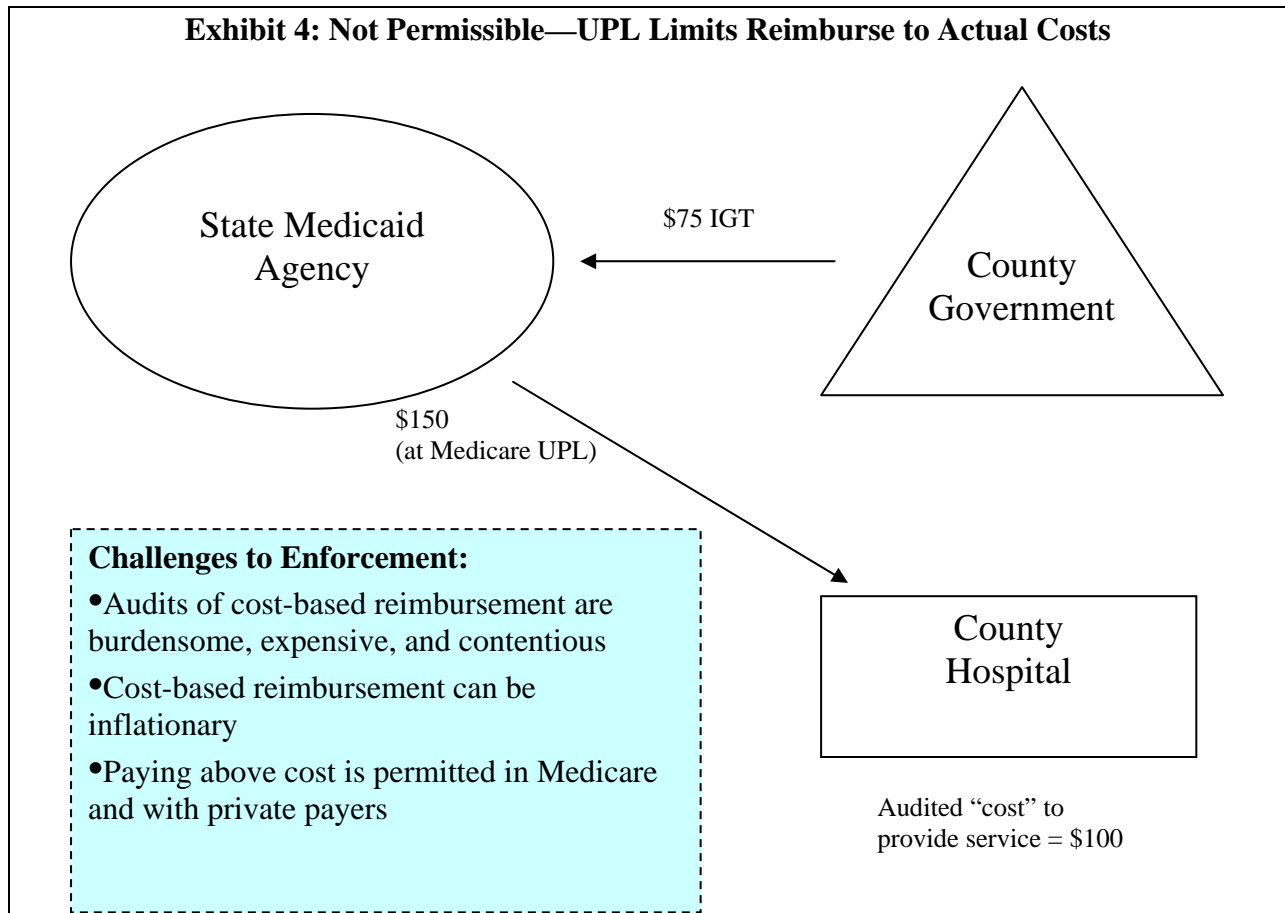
**Exhibit 4: Not Permissible—UPL Limits Reimburse to Actual Costs**

State Medicaid Agency

\$75 IGT

County Government

\$150 (at Medicare UPL)

**Challenges to Enforcement:**

•Audits of cost-based reimbursement are burdensome, expensive, and contentious

•Cost-based reimbursement can be inflationary

•Paying above cost is permitted in Medicare and with private payers

County Hospital

Audited "cost" to provide service = \$100